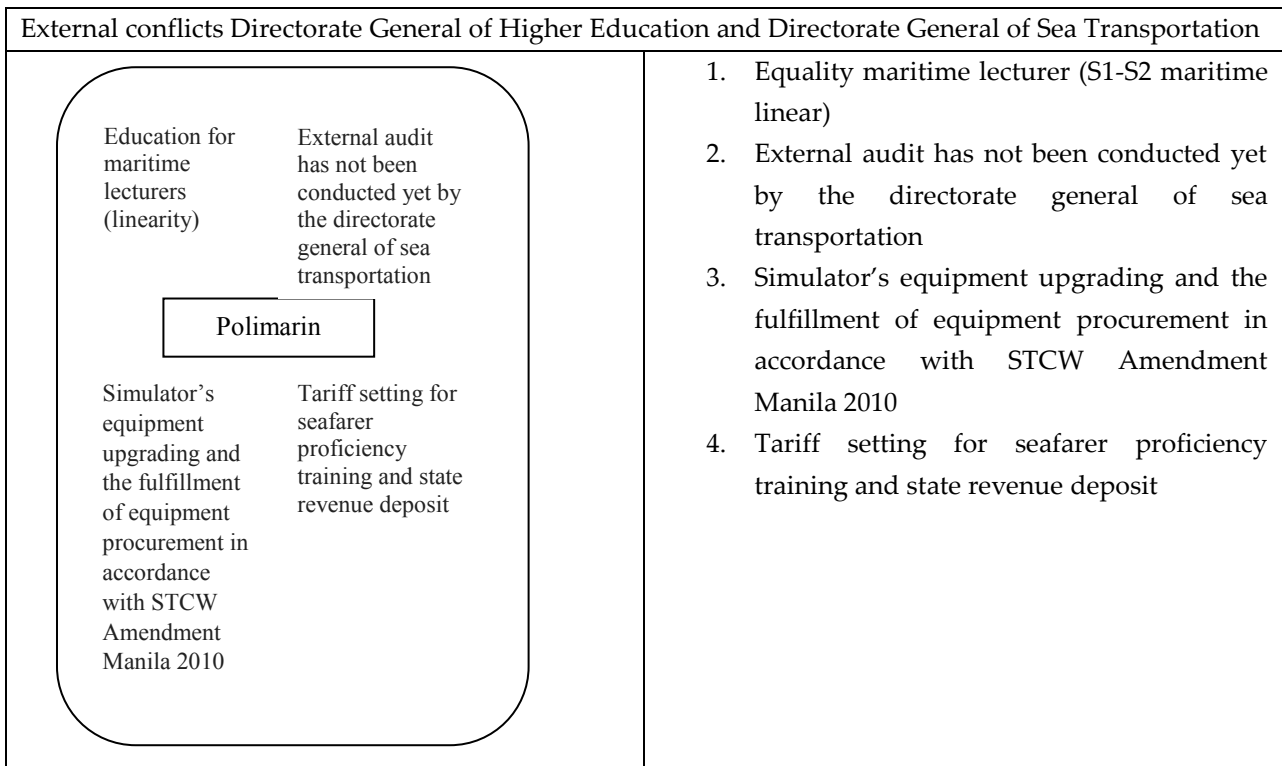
External conflicts Directorate General of Higher Education and Directorate General of Sea Transportation

Education for maritime lecturers (linearity)

External audit has not been conducted yet by the directorate general of sea transportation

Polimarin

Simulator’s equipment upgrading and the fulfillment of equipment procurement in accordance with STCW Amendment Manila 2010

Tariff setting for seafarer proficiency training and state revenue deposit

1. Equality maritime lecturer (S1-S2 maritime linear)
2. External audit has not been conducted yet by the directorate general of sea transportation
3. Simulator’s equipment upgrading and the fulfillment of equipment procurement in accordance with STCW Amendment Manila 2010
4. Tariff setting for seafarer proficiency training and state revenue deposit